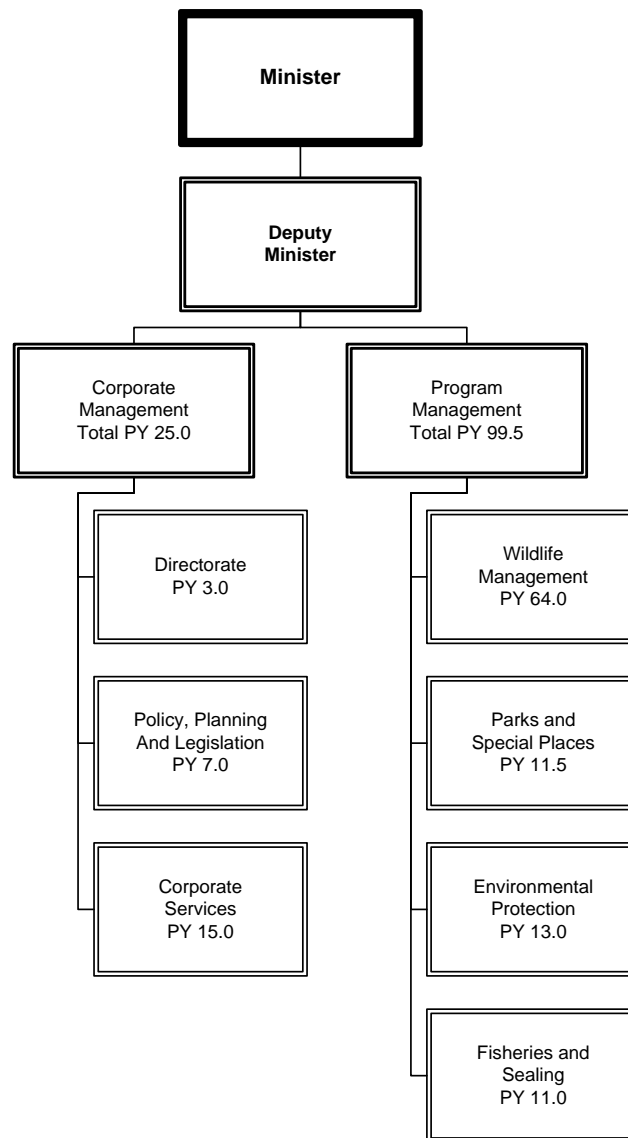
Minister

Deputy Minister

Corporate Management Total PY 25.0

Directorate PY 3.0

Policy, Planning And Legislation PY 7.0

Corporate Services PY 15.0

Program Management Total PY 99.5

Wildlife Management PY 64.0

Parks and Special Places PY 11.5

Environmental Protection PY 13.0

Fisheries and Sealing PY 11.0